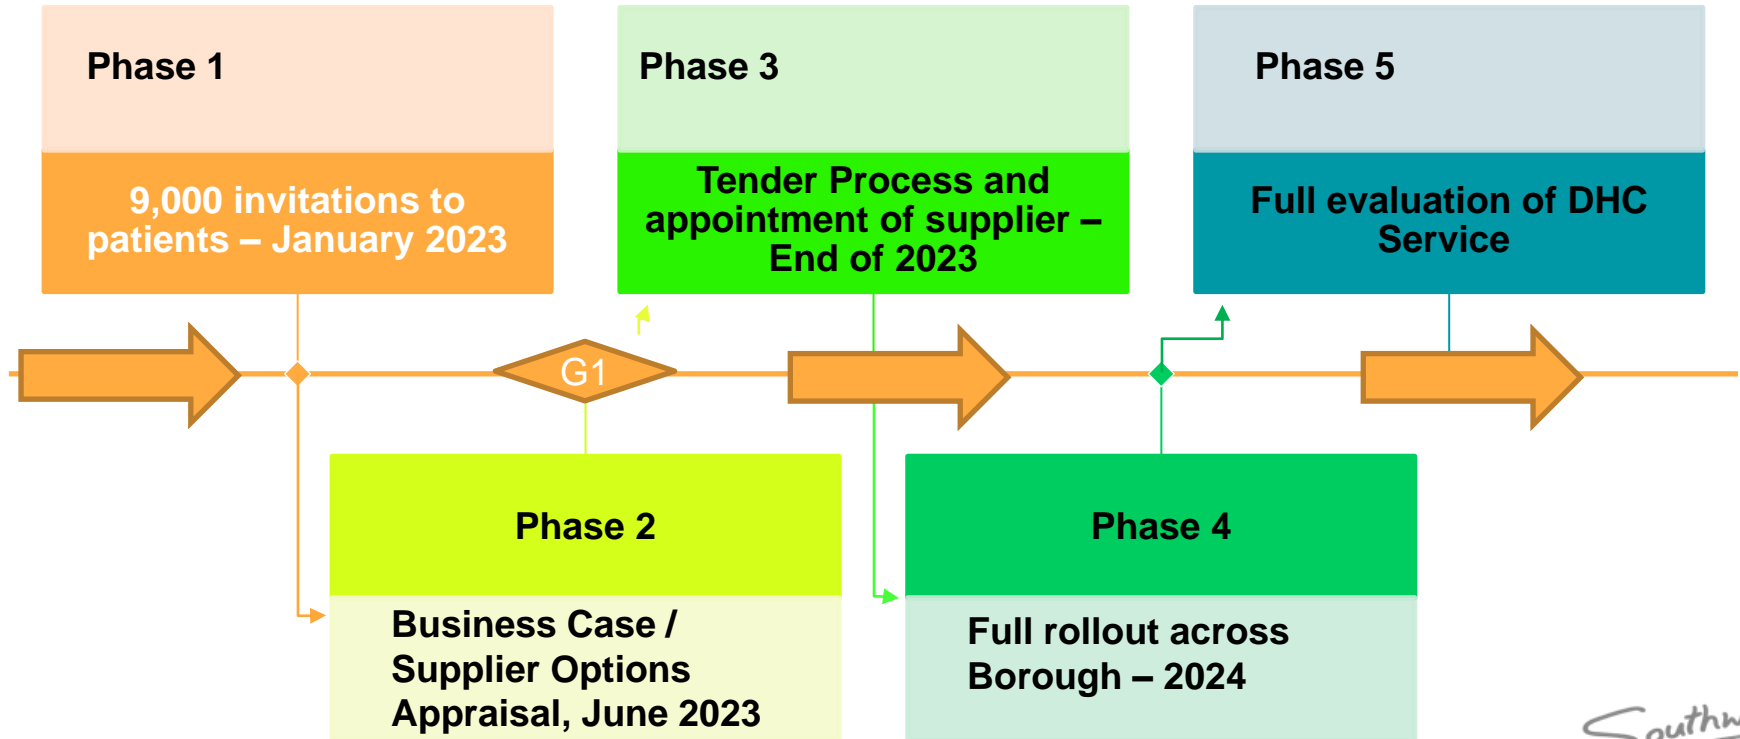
Phase 1

9,000 invitations to patients – January 2023

Phase 3

Tender Process and appointment of supplier – End of 2023

Phase 5

Full evaluation of DHC Service

G1

Phase 2

Business Case / Supplier Options Appraisal, June 2023

Phase 4

Full rollout across Borough – 2024

Southw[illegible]